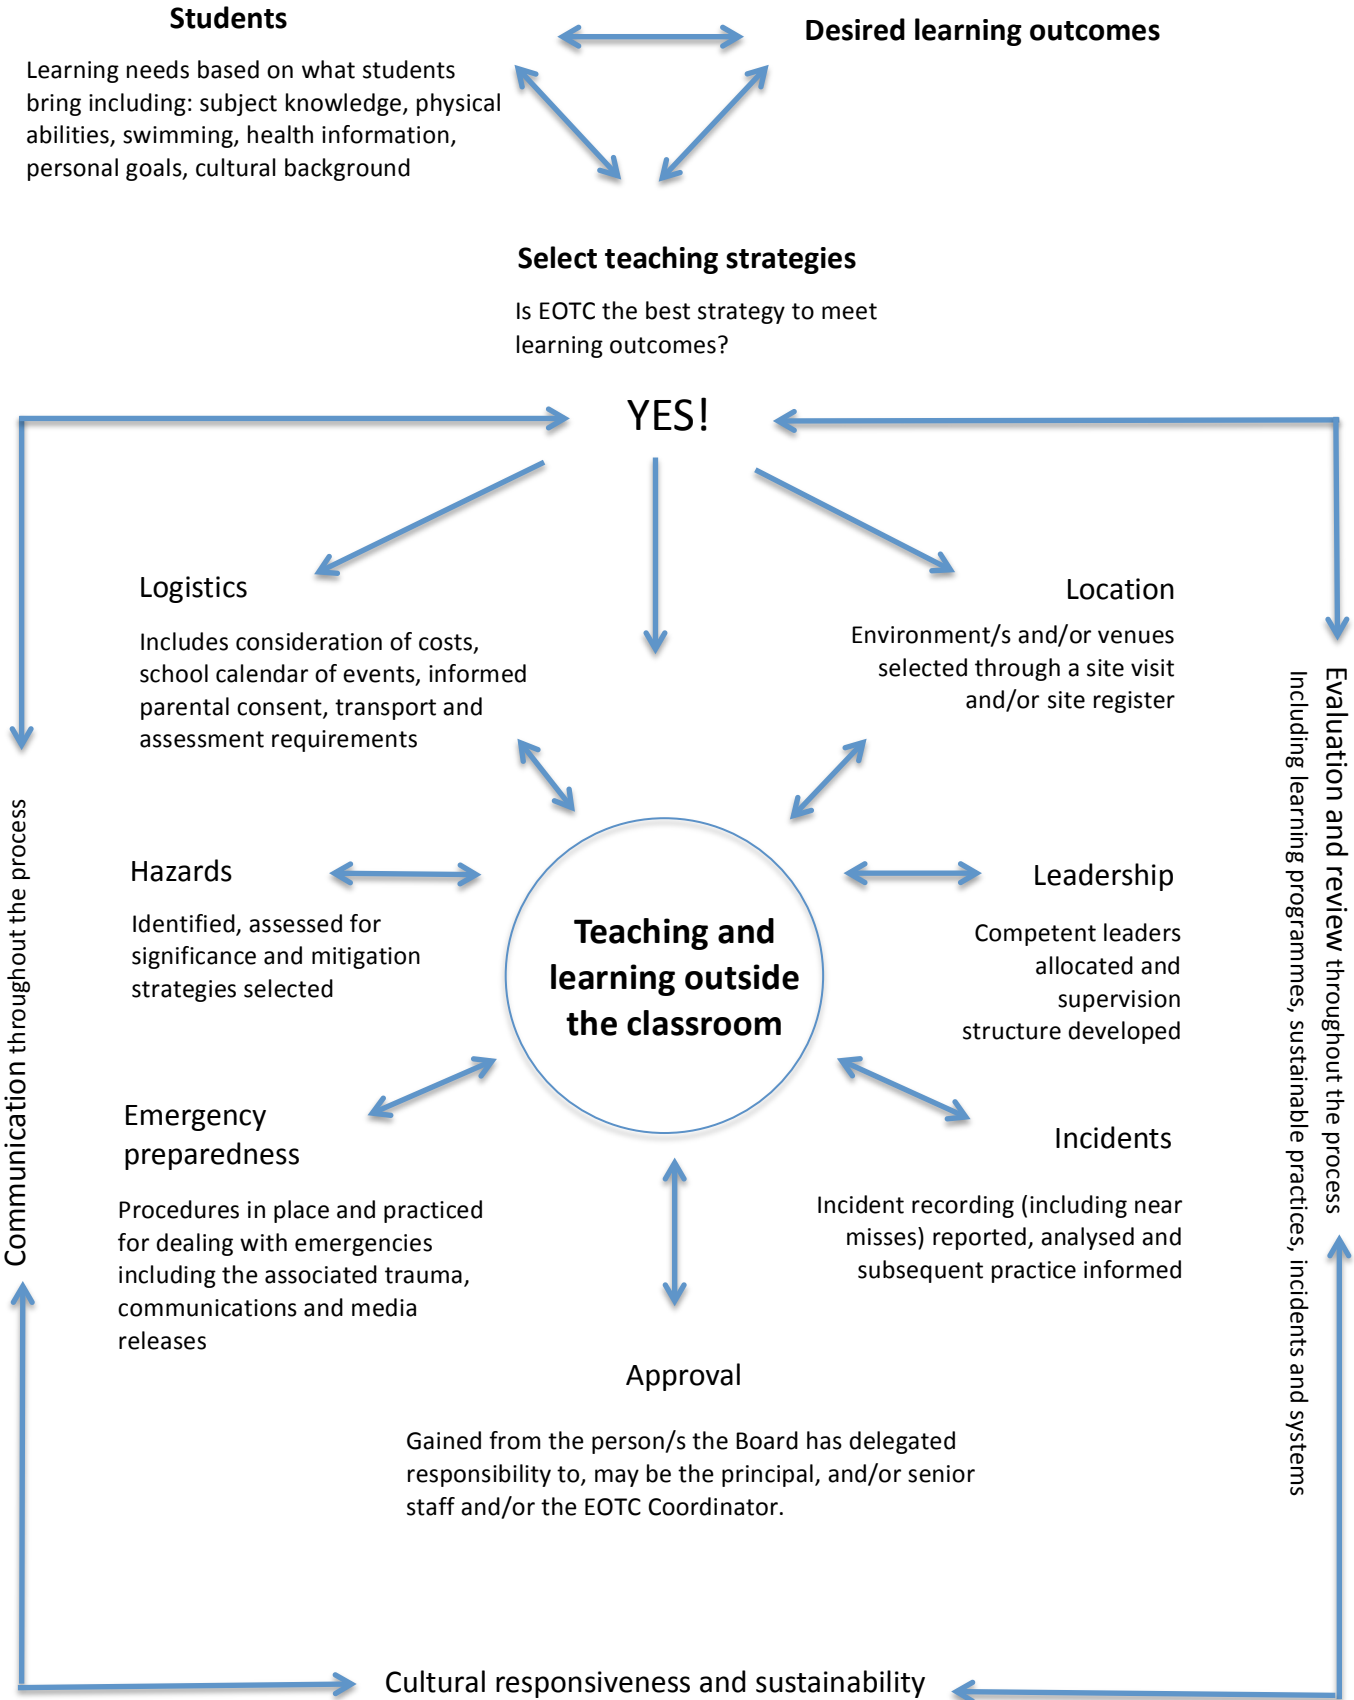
Students

Learning needs based on what students bring including: subject knowledge, physical abilities, swimming, health information, personal goals, cultural background

Desired learning outcomes

Select teaching strategies

Is EOTC the best strategy to meet learning outcomes?

YES!

Logistics

Includes consideration of costs, school calendar of events, informed parental consent, transport and assessment requirements

Location

Environment/s and/or venues selected through a site visit and/or site register

Hazards

Identified, assessed for significance and mitigation strategies selected

Teaching and learning outside the classroom

Leadership

Competent leaders allocated and supervision structure developed

Emergency preparedness

Procedures in place and practiced for dealing with emergencies including the associated trauma, communications and media releases

Incidents

Incident recording (including near misses) reported, analysed and subsequent practice informed

Approval

Gained from the person/s the Board has delegated responsibility to, may be the principal, and/or senior staff and/or the EOTC Coordinator.

Communication throughout the process

Evaluation and review throughout the process
Including learning programmes, sustainable practices, incidents and systems

Cultural responsiveness and sustainability